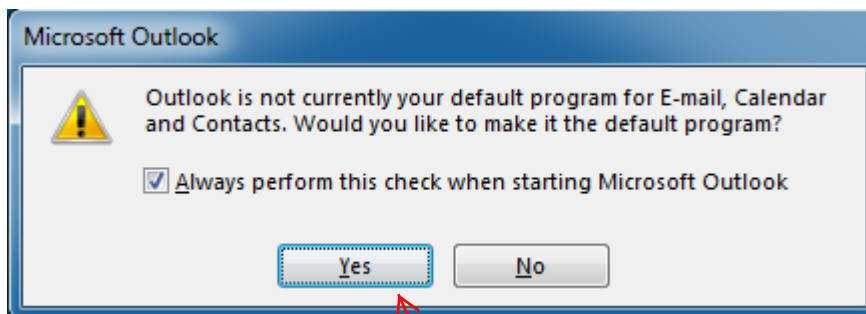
Microsoft Outlook

Outlook is not currently your default program for E-mail, Calendar and Contacts. Would you like to make it the default program?

Always perform this check when starting Microsoft Outlook

Yes

No